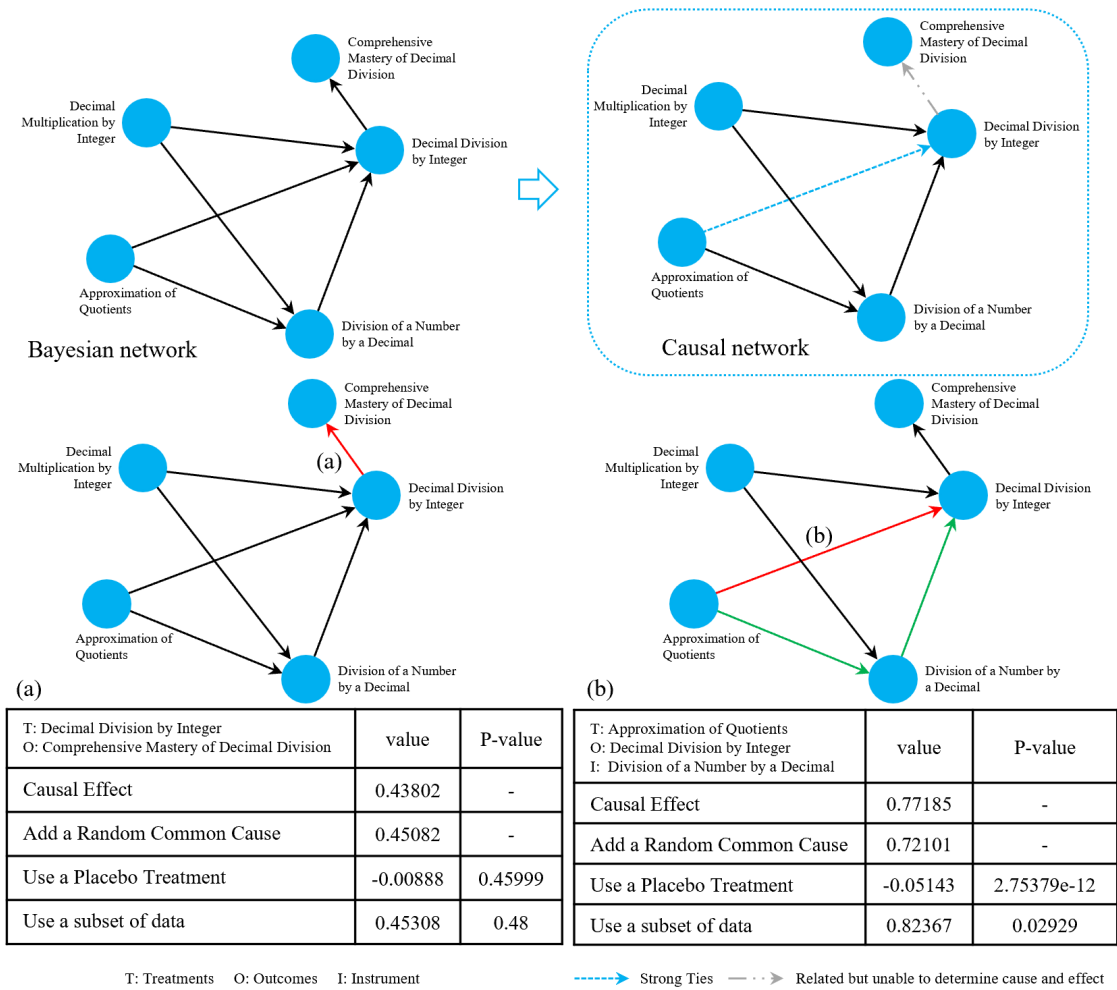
Comprehensive Mastery of Decimal Division

Decimal Multiplication by Integer

Decimal Division by Integer

Approximation of Quotients

Division of a Number by a Decimal

Bayesian network

Comprehensive Mastery of Decimal Division

Decimal Multiplication by Integer

Decimal Division by Integer

Approximation of Quotients

Division of a Number by a Decimal

Causal network

Comprehensive Mastery of Decimal Division

(a)

Decimal Multiplication by Integer

Decimal Division by Integer

Approximation of Quotients

Division of a Number by a Decimal

Comprehensive Mastery of Decimal Division

Decimal Multiplication by Integer

Decimal Division by Integer

(b)

Approximation of Quotients

Division of a Number by a Decimal

(a)

| T: Decimal Division by Integer O: Comprehensive Mastery of Decimal Division | value | P-value |
|---|---|---|
| Causal Effect | 0.43802 | - |
| Add a Random Common Cause | 0.45082 | - |
| Use a Placebo Treatment | -0.00888 | 0.45999 |
| Use a subset of data | 0.45308 | 0.48 |

(b)

| T: Approximation of Quotients O: Decimal Division by Integer I: Division of a Number by a Decimal | value | P-value |
|---|---|---|
| Causal Effect | 0.77185 | - |
| Add a Random Common Cause | 0.72101 | - |
| Use a Placebo Treatment | -0.05143 | 2.75379e-12 |
| Use a subset of data | 0.82367 | 0.02929 |

T: Treatments O: Outcomes I: Instrument

Strong Ties

Related but unable to determine cause and effect